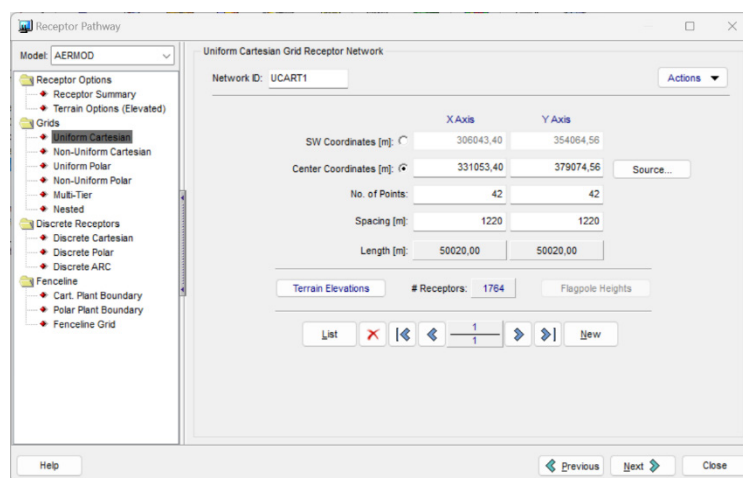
Receptor Pathway

Model: AERMOD

Receptor Options
Receptor Summary
Terrain Options (Elevated)
Grids
Uniform Cartesian
Non-Uniform Cartesian
Uniform Polar
Non-Uniform Polar
Multi-Tier
Nested
Discrete Receptors
Discrete Cartesian
Discrete Polar
Discrete ARC
Fenceline
Cart. Plant Boundary
Polar Plant Boundary
Fenceline Grid

Uniform Cartesian Grid Receptor Network

Network ID: UCART1

Actions

| | X Axis | Y Axis |
|---|---|---|
| SW Coordinates [m]: | 306043,40 | 354064,56 |
| Center Coordinates [m]: | 331053,40 | 379074,56 |
| No. of Points: | 42 | 42 |
| Spacing [m]: | 1220 | 1220 |
| Length [m]: | 50020,00 | 50020,00 |

Source...

Terrain Elevations
# Receptors: 1764
Flagpole Heights

List
$\frac{1}{1}$
New

Help
Previous
Next
Close